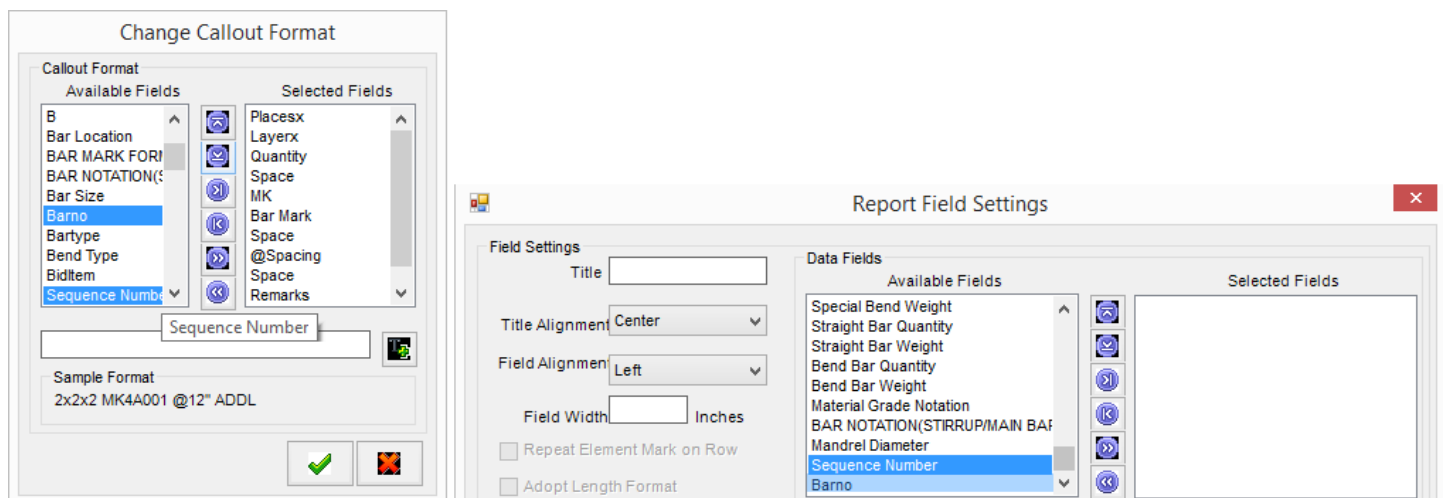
Change Callout Format

Callout Format

Available Fields

B
Bar Location
BAR MARK FORM
BAR NOTATION(S
Bar Size
Barno
Bartype
Bend Type
BidItem
Sequence Numbe

Selected Fields

Placesx
Layerx
Quantity
Space
MK
Bar Mark
Space
@Spacing
Space
Remarks

Sequence Number

Sample Format

2x2x2 MK4A001 @12" ADDL

Report Field Settings

Field Settings

Title

Title Alignment Center

Field Alignment Left

Field Width Inches

Repeat Element Mark on Row

Adopt Length Format

Data Fields

Available Fields

Special Bend Weight
Straight Bar Quantity
Straight Bar Weight
Bend Bar Quantity
Bend Bar Weight
Material Grade Notation
BAR NOTATION(STIRRUP/MAIN BAR
Mandrel Diameter
Sequence Number
Barno

Selected Fields